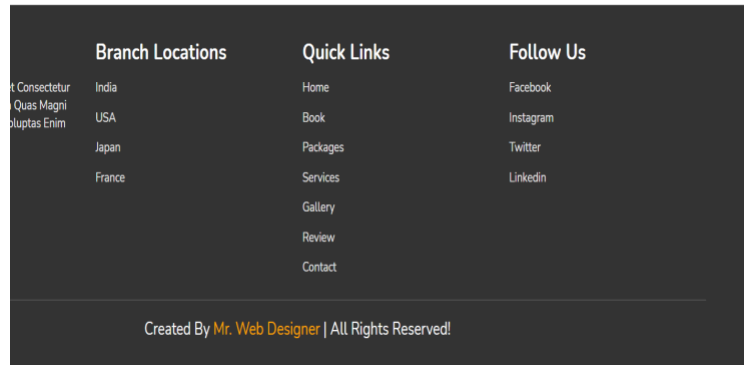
t Consectetur
Quas Magni
luptas Enim

Branch Locations

India

USA

Japan

France

Quick Links

Home

Book

Packages

Services

Gallery

Review

Contact

Follow Us

Facebook

Instagram

Twitter

Linkedin

Created By Mr. Web Designer | All Rights Reserved!